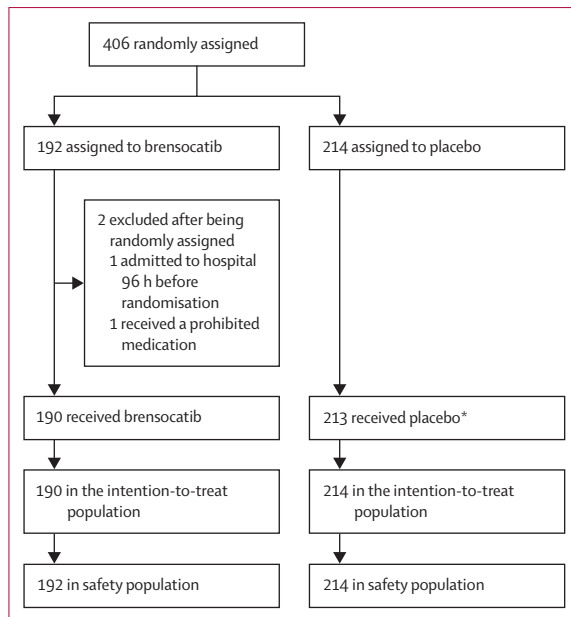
406 randomly assigned

192 assigned to brensocatib

214 assigned to placebo

2 excluded after being randomly assigned
1 admitted to hospital 96 h before randomisation
1 received a prohibited medication

190 received brensocatib

213 received placebo*

190 in the intention-to-treat population

214 in the intention-to-treat population

192 in safety population

214 in safety population